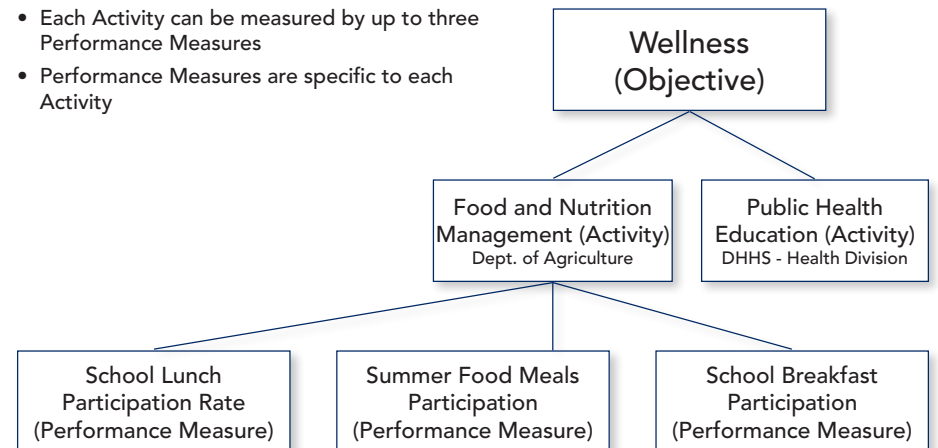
• Each Activity can be measured by up to three Performance Measures

• Performance Measures are specific to each Activity

Wellness (Objective)

Food and Nutrition Management (Activity)
Dept. of Agriculture

Public Health Education (Activity)
DHHS - Health Division

School Lunch Participation Rate (Performance Measure)

Summer Food Meals Participation (Performance Measure)

School Breakfast Participation (Performance Measure)